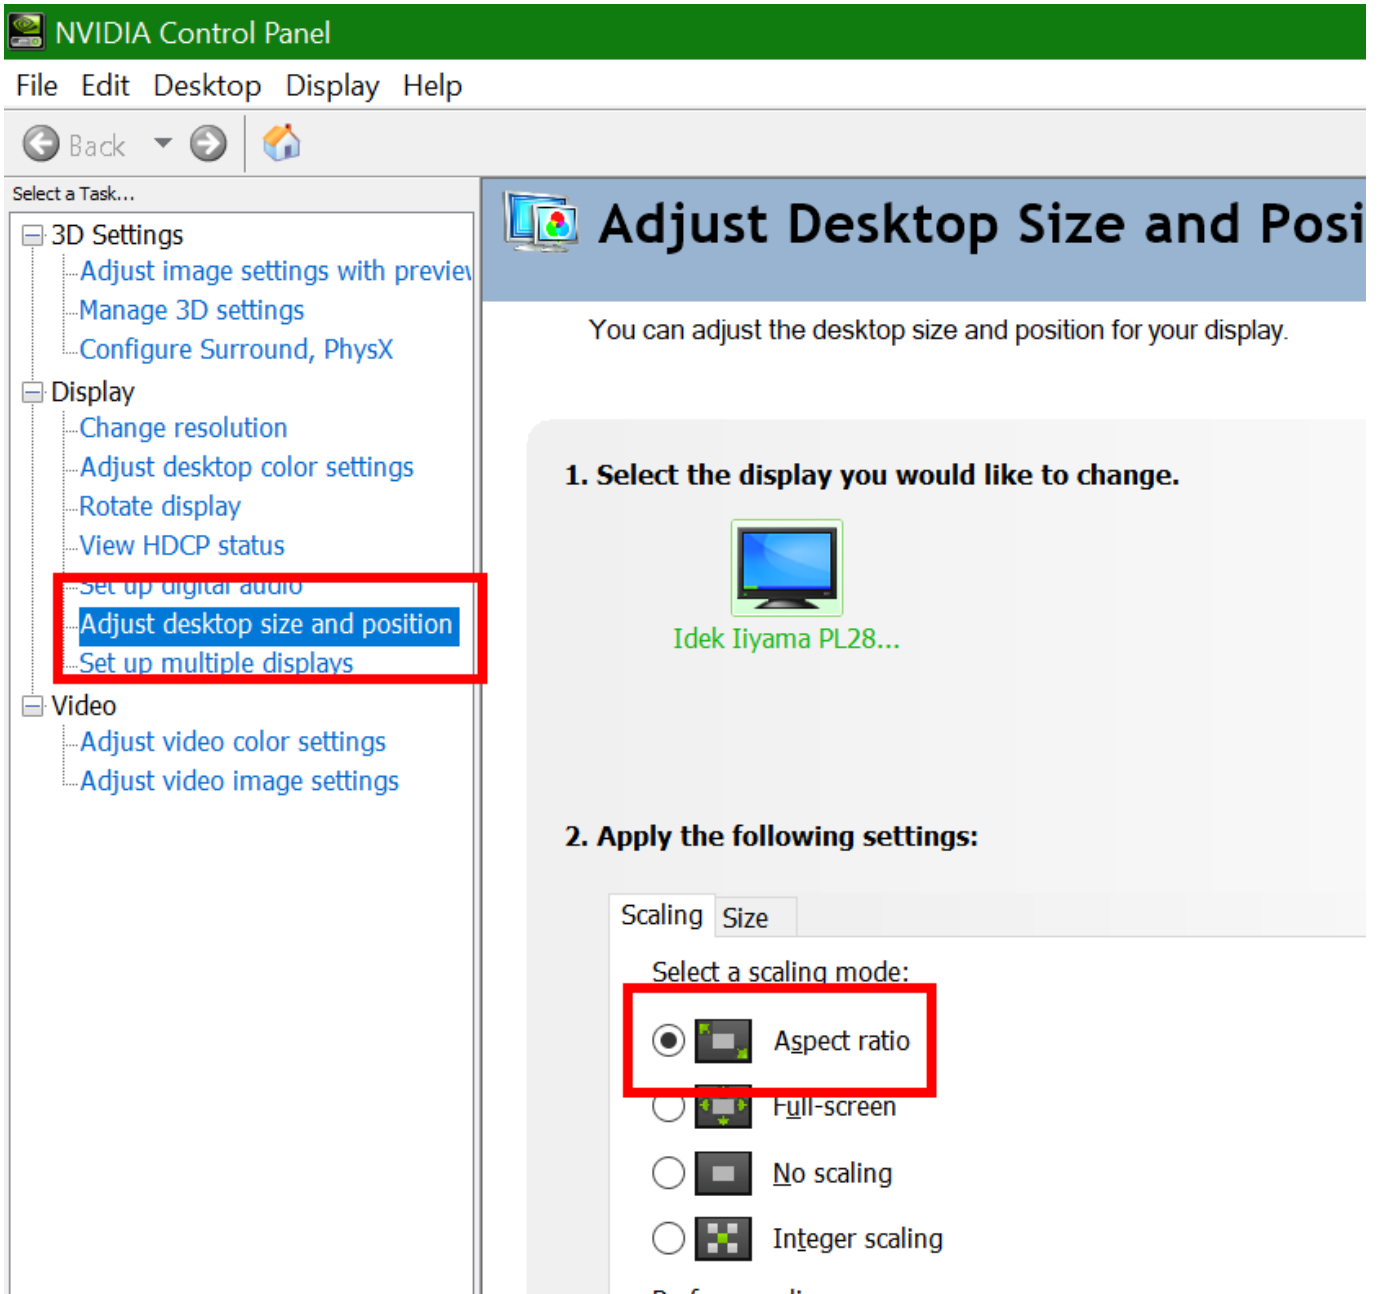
NVIDIA Control Panel

File Edit Desktop Display Help

Back

Select a Task...

3D Settings
Adjust image settings with previe
Manage 3D settings
Configure Surround, PhysX
Display
Change resolution
Adjust desktop color settings
Rotate display
View HDCP status
Set up digital audio
Adjust desktop size and position
Set up multiple displays
Video
Adjust video color settings
Adjust video image settings

Adjust Desktop Size and Posi

You can adjust the desktop size and position for your display.

1. Select the display you would like to change.

Idek Iiyama PL28...

2. Apply the following settings:

Scaling Size

Select a scaling mode:

Aspect ratio
Full-screen
No scaling
Integer scaling
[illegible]